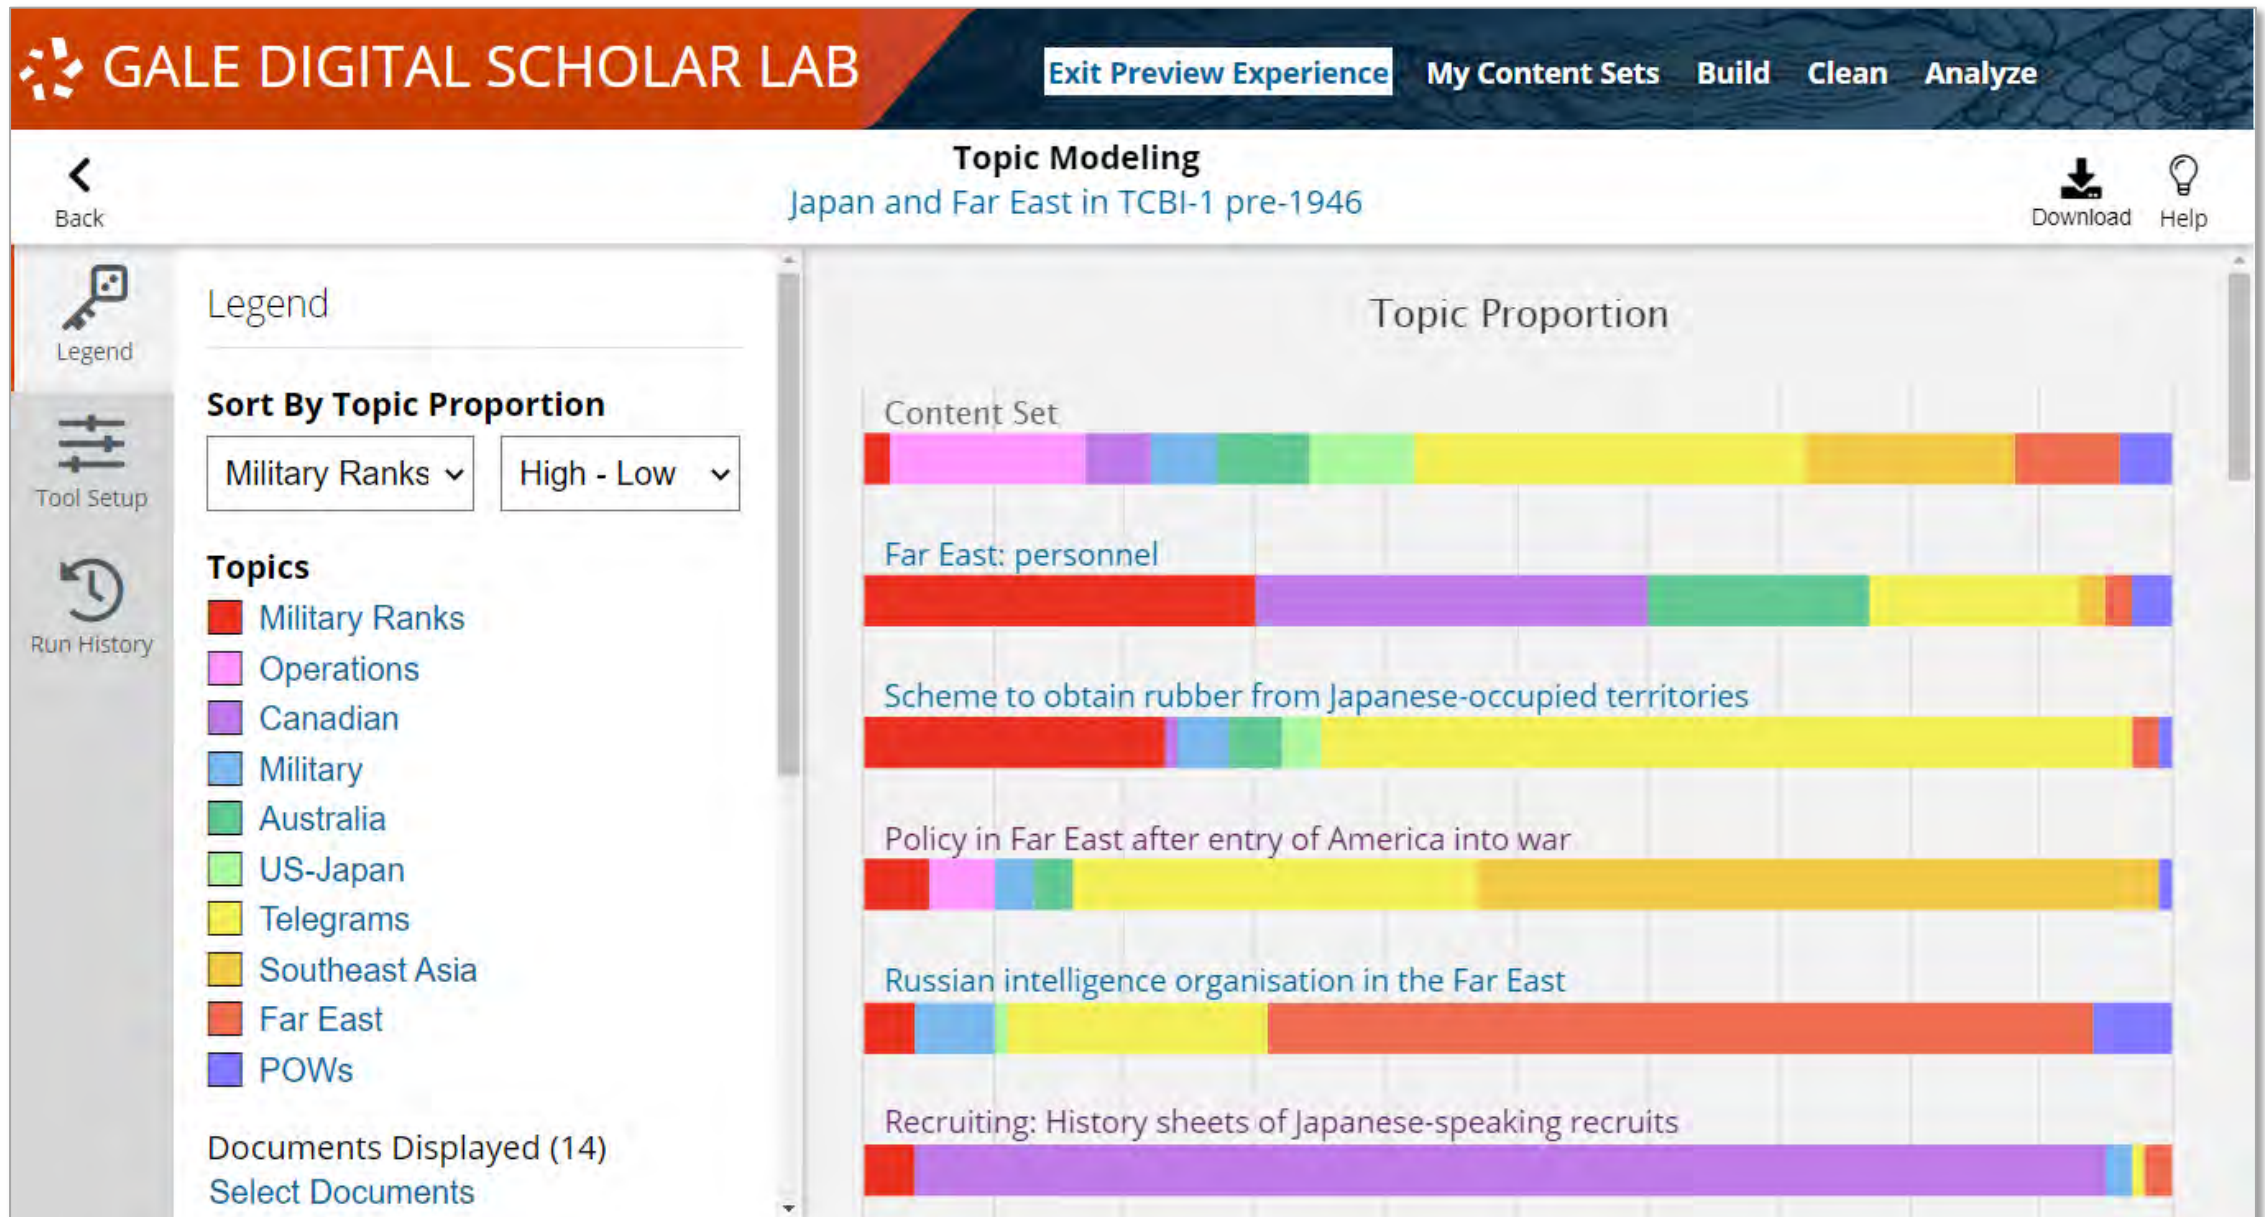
GALE DIGITAL SCHOLAR LAB

Exit Preview Experience My Content Sets Build Clean Analyze

Back

Topic Modeling
Japan and Far East in TCBI-1 pre-1946

Download Help

Legend

Tool Setup

Run History

Legend

Sort By Topic Proportion

Military Ranks High - Low

Topics
Military Ranks
Operations
Canadian
Military
Australia
US-Japan
Telegrams
Southeast Asia
Far East
POWs

Documents Displayed (14)
Select Documents

Topic Proportion

Content Set

Far East: personnel

Scheme to obtain rubber from Japanese-occupied territories

Policy in Far East after entry of America into war

Russian intelligence organisation in the Far East

Recruiting: History sheets of Japanese-speaking recruits